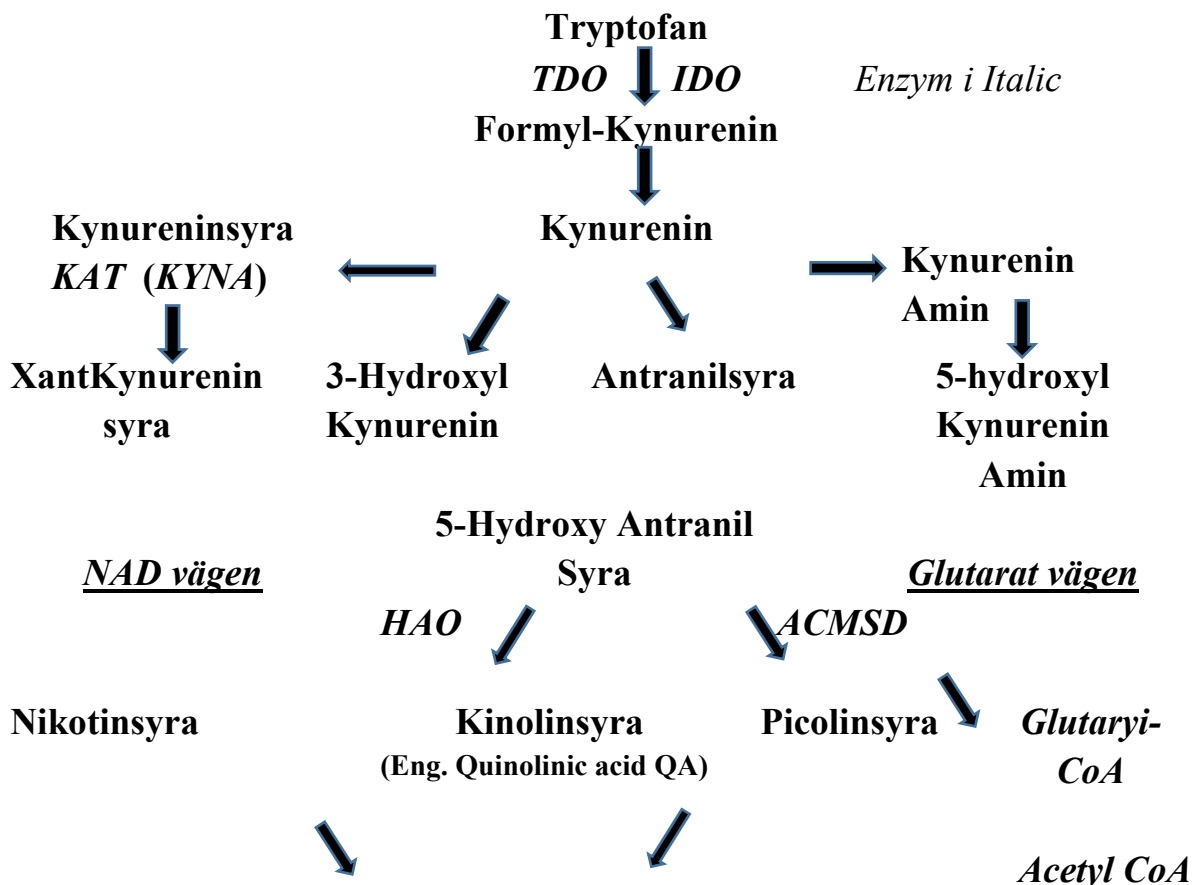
Tryptofan

TDO IDO

Enzym i Italic

Formyl-Kynurenin

Kynurenin

Kynureninsyra
KAT (KYNA)

Kynurenin
Amin

XantKynurenin
syra

3-Hydroxyl
Kynurenin

Antranilsyra

5-hydroxyl
Kynurenin
Amin

5-Hydroxy Antranil
Syra

NAD vägen

Glutarat vägen

HAO

ACMSD

Nikotinsyra

Kinolinsyra
(Eng. Quinolinic acid QA)

Picolinsyra

Glutaryi-
CoA

Acetyl CoA